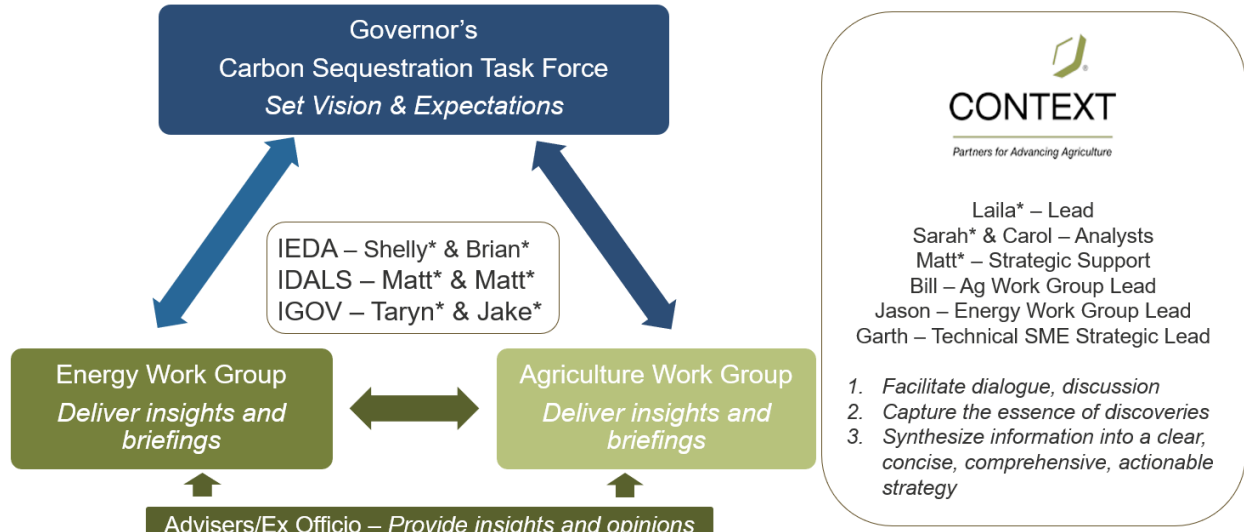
Governor's
Carbon Sequestration Task Force
*Set Vision & Expectations*

IEDA – Shelly* & Brian*
IDALS – Matt* & Matt*
IGOV – Taryn* & Jake*

Energy Work Group
*Deliver insights and briefings*

Agriculture Work Group
*Deliver insights and briefings*

Advisers/Ex Officio – *Provide insights and opinions*

CONTEXT
Partners for Advancing Agriculture

Laila* – Lead
Sarah* & Carol – Analysts
Matt* – Strategic Support
Bill – Ag Work Group Lead
Jason – Energy Work Group Lead
Garth – Technical SME Strategic Lead

1. *Facilitate dialogue, discussion*
2. *Capture the essence of discoveries*
3. *Synthesize information into a clear, concise, comprehensive, actionable strategy*